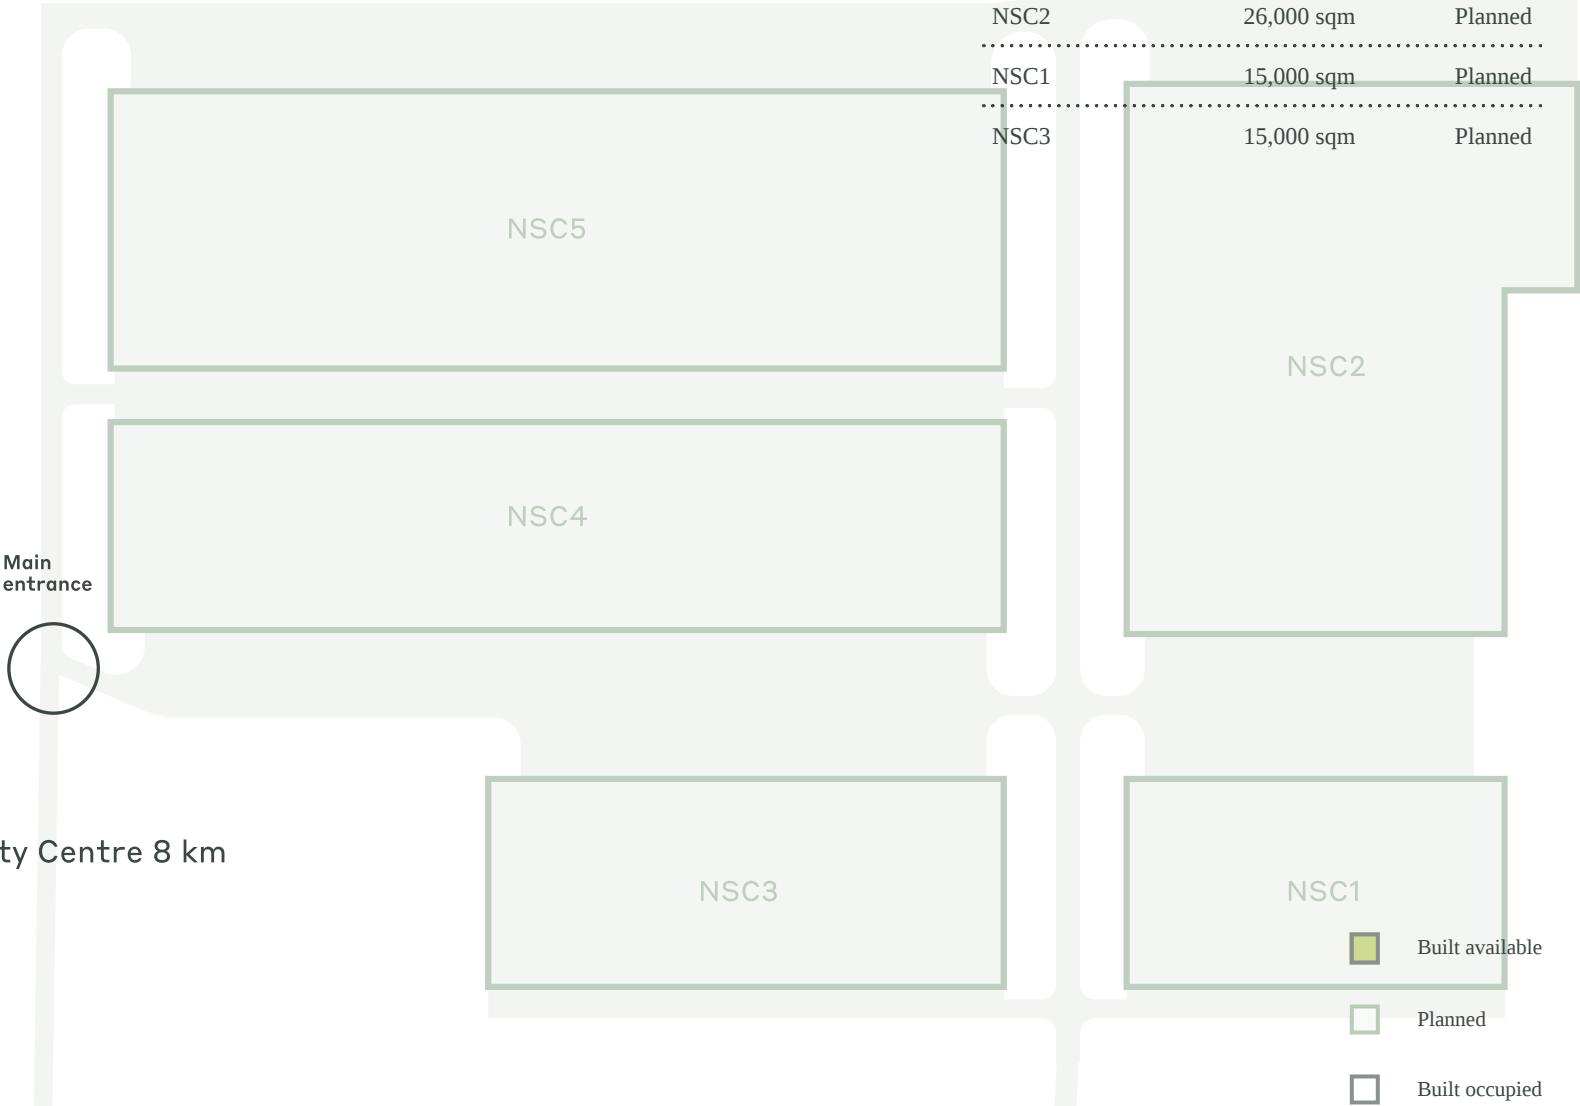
| NSC2 | 26,000 sqm | Planned |
|---|---|---|
| NSC1 | 15,000 sqm | Planned |
| NSC3 | 15,000 sqm | Planned |

NSC5

NSC2

NSC4

Main entrance

ty Centre 8 km

NSC3

NSC1

Built available

Planned

Built occupied